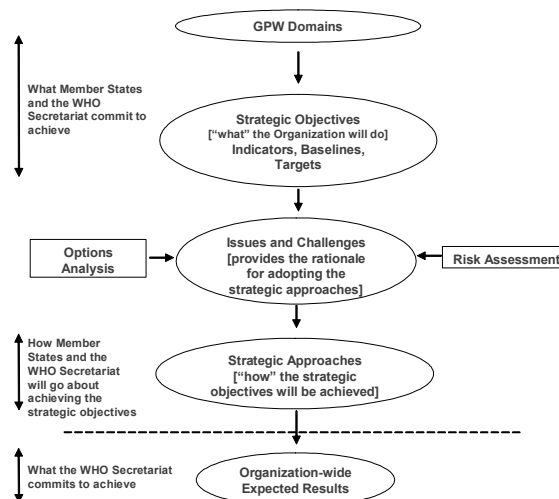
GPW Domains

What Member States and the WHO Secretariat commit to achieve

Strategic Objectives
["what" the Organization will do]
Indicators, Baselines, Targets

Options Analysis

Issues and Challenges
[provides the rationale for adopting the strategic approaches]

Risk Assessment

How Member States and the WHO Secretariat will go about achieving the strategic objectives

Strategic Approaches
["how" the strategic objectives will be achieved]

What the WHO Secretariat commits to achieve

Organization-wide Expected Results